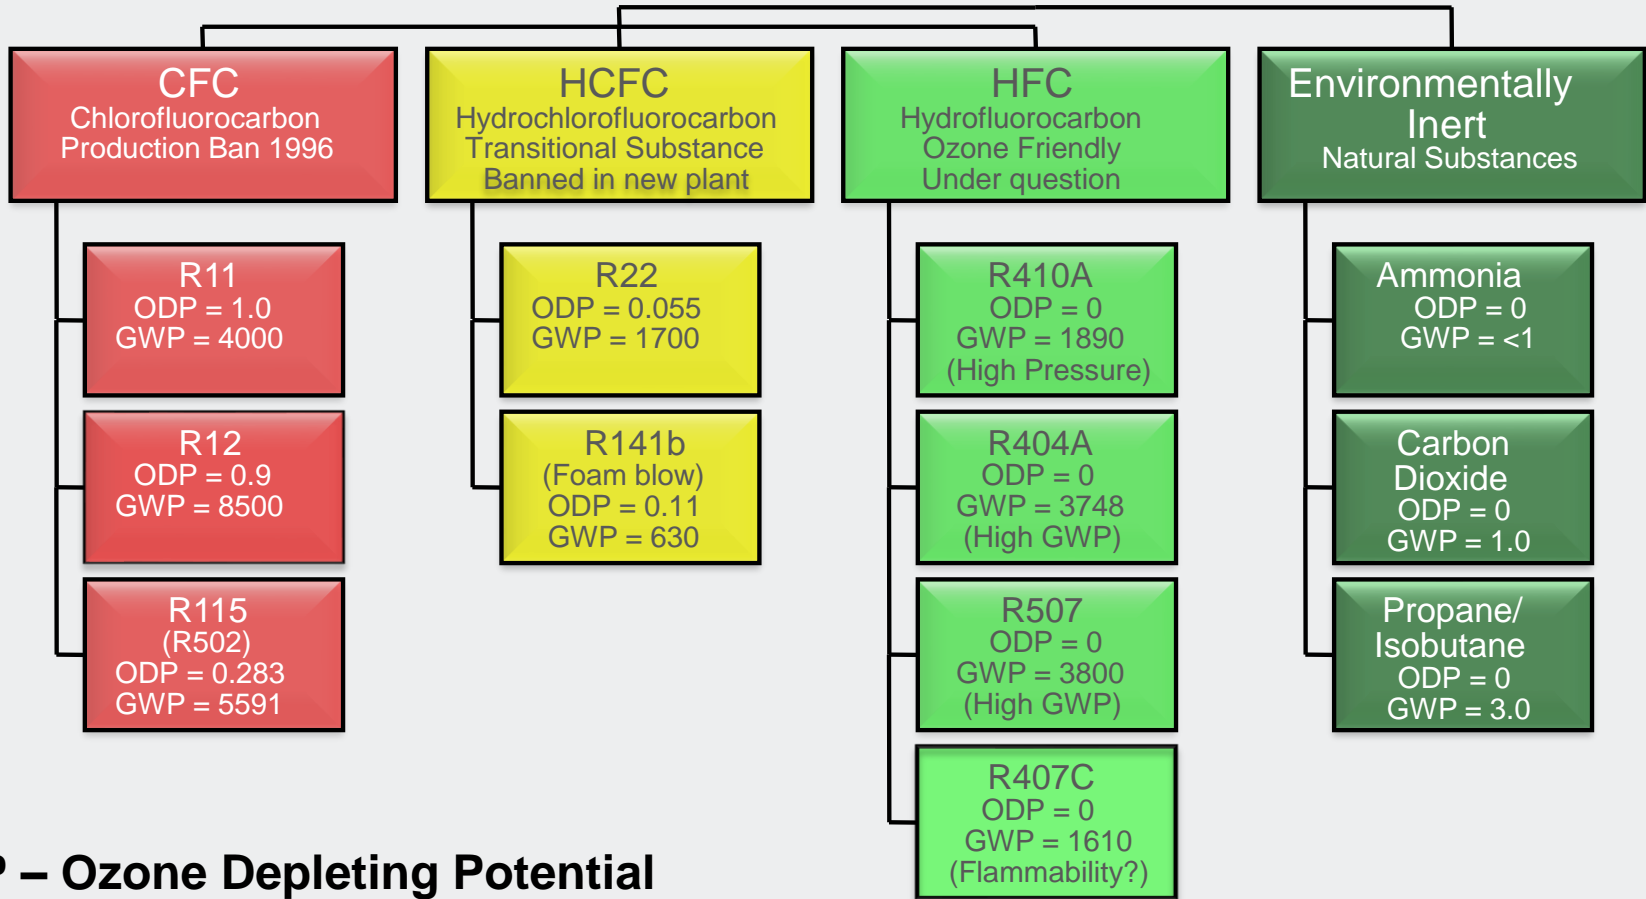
CFC
Chlorofluorocarbon
Production Ban 1996

R11
ODP = 1.0
GWP = 4000

R12
ODP = 0.9
GWP = 8500

R115
(R502)
ODP = 0.283
GWP = 5591

HCFC
Hydrochlorofluorocarbon
Transitional Substance
Banned in new plant

R22
ODP = 0.055
GWP = 1700

R141b
(Foam blow)
ODP = 0.11
GWP = 630

HFC
Hydrofluorocarbon
Ozone Friendly
Under question

R410A
ODP = 0
GWP = 1890
(High Pressure)

R404A
ODP = 0
GWP = 3748
(High GWP)

R507
ODP = 0
GWP = 3800
(High GWP)

R407C
ODP = 0
GWP = 1610
(Flammability?)

Environmentally
Inert
Natural Substances

Ammonia
ODP = 0
GWP = <1

Carbon
Dioxide
ODP = 0
GWP = 1.0

Propane/
Isobutane
ODP = 0
GWP = 3.0

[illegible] – Ozone Depleting Potential